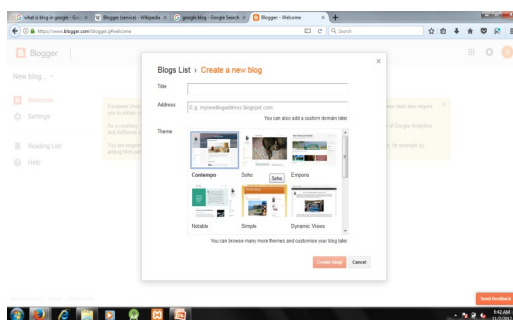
what is blog in google - Goo... × Blogger (service) - Wikipedia × google blog - Google Search × Blogger - Welcome × +

https://www.blogger.com/blogger.g#welcome

Search

Blogger

New blog...

Welcome

Settings

Reading List

Help

Blogs List › Create a new blog

Title

Address E.g. mynewblogaddress.blogspot.com

You can also add a custom domain later.

Theme

Contempo

Soho

Soho

Emporio

Notable

Simple

Dynamic Views

You can browse many more themes and customize your blog later.

Create blog!

Cancel

Send feedback

8:42 AM